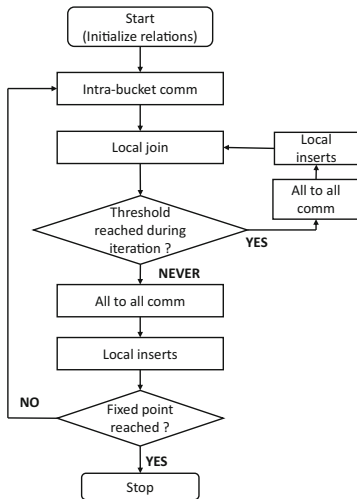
Start
(Initialize relations)

Intra-bucket comm

Local join

Local inserts

All to all comm

Threshold reached during iteration ?

YES

NEVER

All to all comm

Local inserts

NO

Fixed point reached ?

YES

Stop